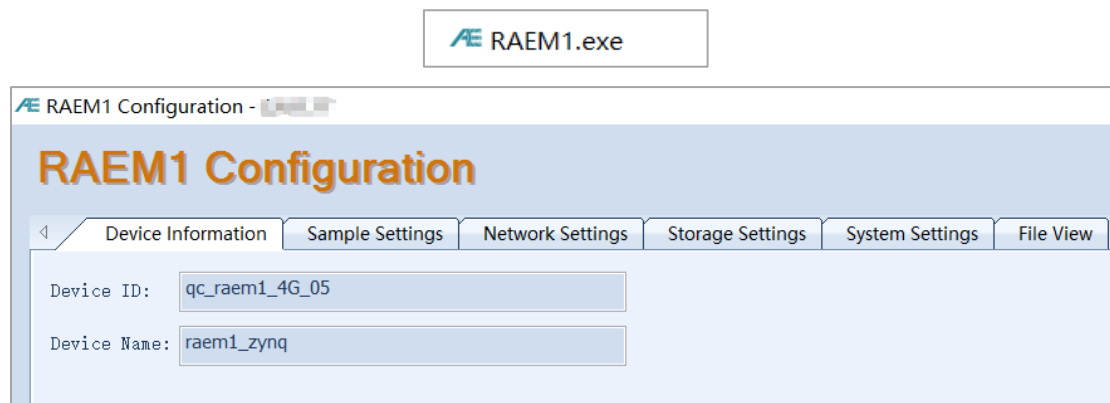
RAEM1.exe

RAEM1 Configuration - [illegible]

RAEM1 Configuration

Device Information | Sample Settings | Network Settings | Storage Settings | System Settings | File View

Device ID: qc_raem1_4G_05

Device Name: raem1_zynq